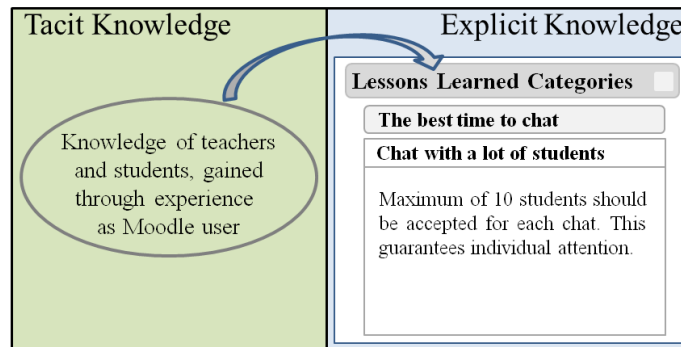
Tacit Knowledge

Knowledge of teachers and students, gained through experience as Moodle user

Explicit Knowledge

Lessons Learned Categories

The best time to chat

Chat with a lot of students

Maximum of 10 students should be accepted for each chat. This guarantees individual attention.